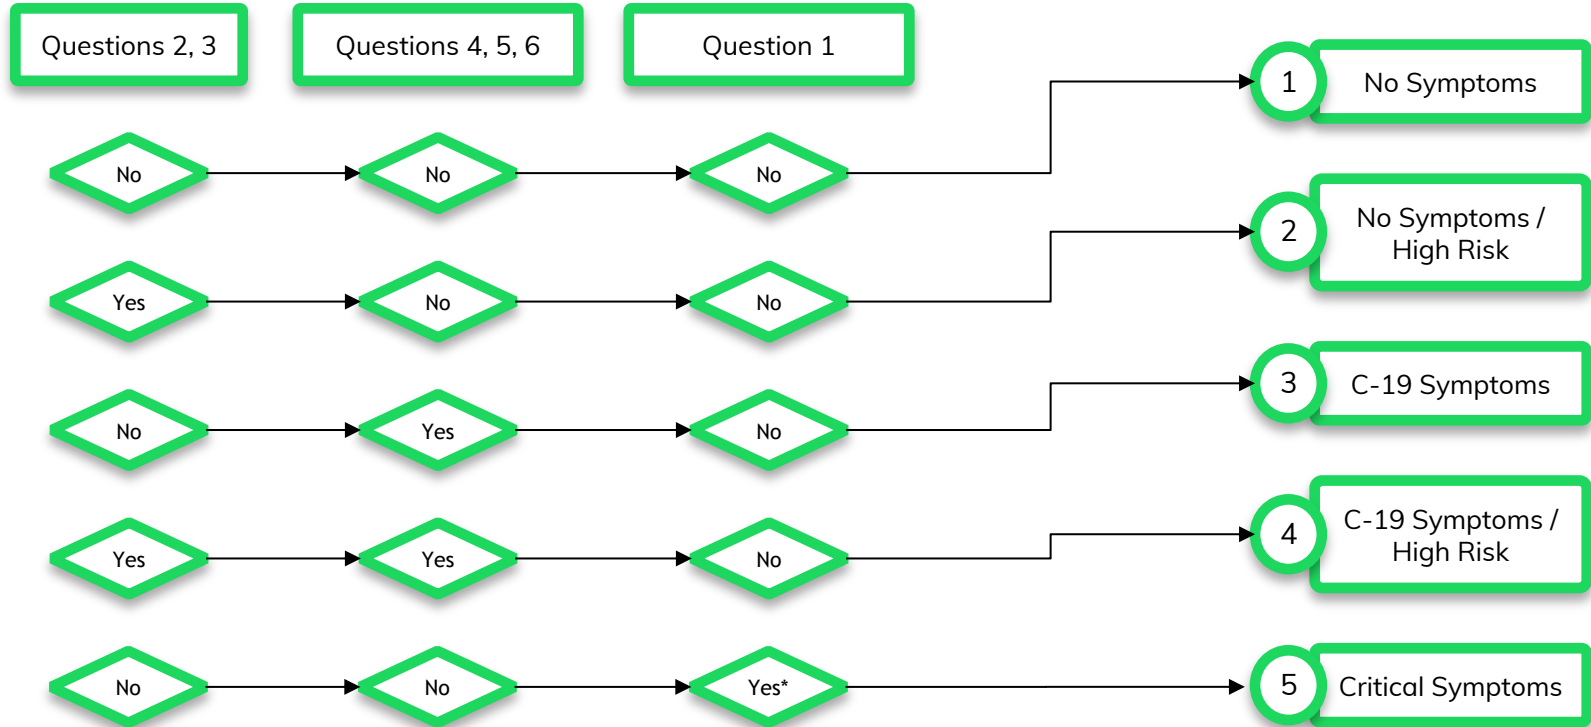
Questions 2, 3

Questions 4, 5, 6

Question 1

No → No → No → 1 No Symptoms

Yes → No → No → 2 No Symptoms / High Risk

No → Yes → No → 3 C-19 Symptoms

Yes → Yes → No → 4 C-19 Symptoms / High Risk

No → No → Yes* → 5 Critical Symptoms